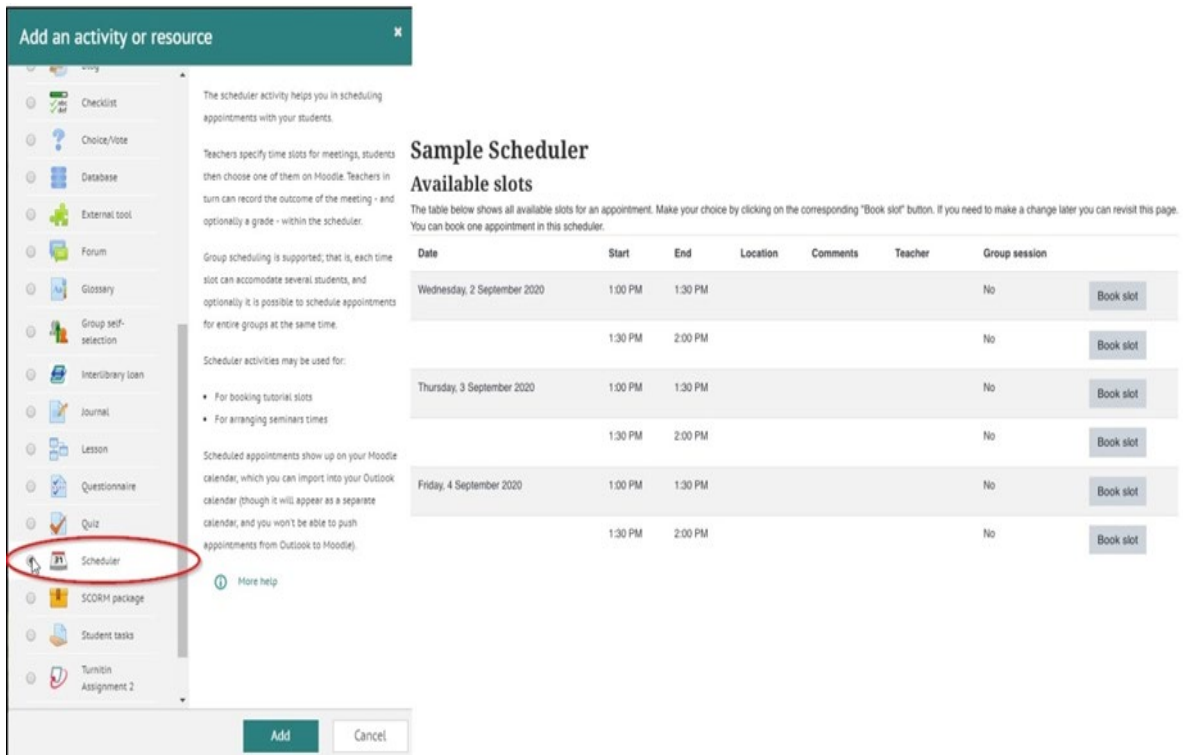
Add an activity or resource

×

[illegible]

Checklist

Choice/Vote

Database

External tool

Forum

Glossary

Group self-selection

Interlibrary loan

Journal

Lesson

Questionnaire

Quiz

Scheduler

SCORM package

Student tasks

Turnitin Assignment 2

The scheduler activity helps you in scheduling appointments with your students.

Teachers specify time slots for meetings, students then choose one of them on Moodle. Teachers in turn can record the outcome of the meeting - and optionally a grade - within the scheduler.

Group scheduling is supported; that is, each time slot can accomodate several students, and optionally it is possible to schedule appointments for entire groups at the same time.

Scheduler activities may be used for:

- For booking tutorial slots
- For arranging seminars times

Scheduled appointments show up on your Moodle calendar, which you can import into your Outlook calendar (though it will appear as a separate calendar, and you won't be able to push appointments from Outlook to Moodle).

More help

Add

Cancel

Sample Scheduler

Available slots

The table below shows all available slots for an appointment. Make your choice by clicking on the corresponding "Book slot" button. If you need to make a change later you can revisit this page. You can book one appointment in this scheduler.

| Date | Start | End | Location | Comments | Teacher | Group session | |
|---|---|---|---|---|---|---|---|
| Wednesday, 2 September 2020 | 1:00 PM | 1:30 PM | | | | No | Book slot |
| | 1:30 PM | 2:00 PM | | | | No | Book slot |
| Thursday, 3 September 2020 | 1:00 PM | 1:30 PM | | | | No | Book slot |
| | 1:30 PM | 2:00 PM | | | | No | Book slot |
| Friday, 4 September 2020 | 1:00 PM | 1:30 PM | | | | No | Book slot |
| | 1:30 PM | 2:00 PM | | | | No | Book slot |